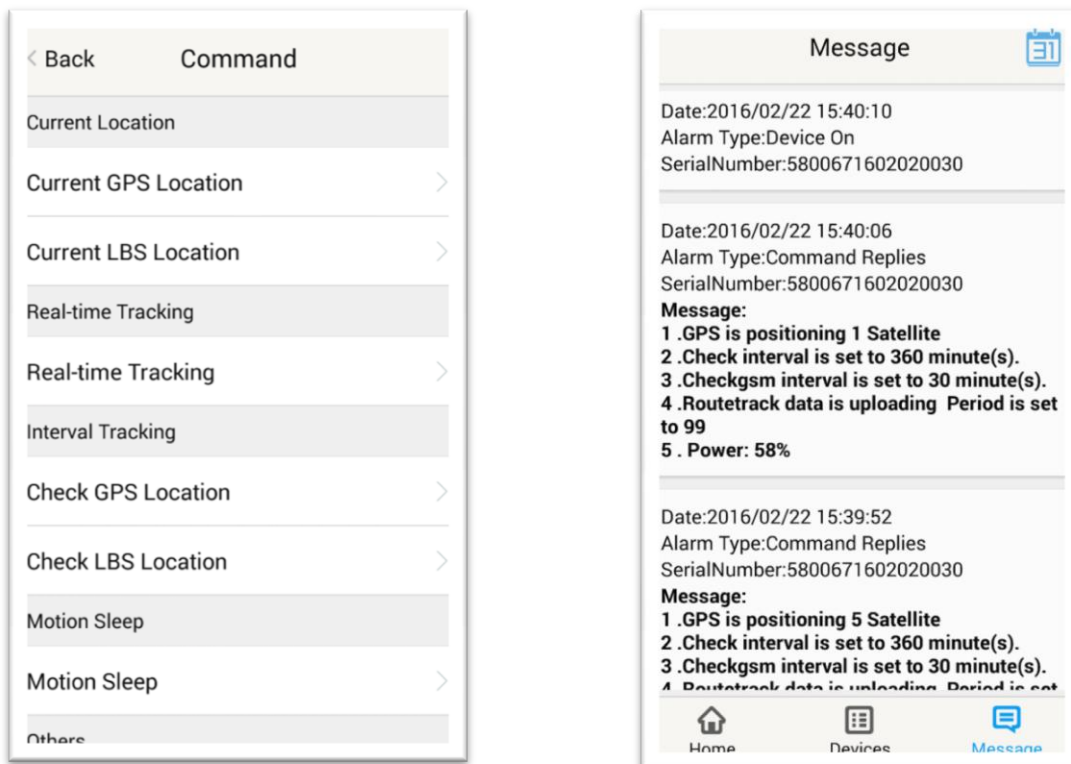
Back Command

Current Location

Current GPS Location

Current LBS Location

Real-time Tracking

Real-time Tracking

Interval Tracking

Check GPS Location

Check LBS Location

Motion Sleep

Motion Sleep

Others

Message 31

Date:2016/02/22 15:40:10
Alarm Type:Device On
SerialNumber:5800671602020030

Date:2016/02/22 15:40:06
Alarm Type:Command Replies
SerialNumber:5800671602020030
Message:
1 .GPS is positioning 1 Satellite
2 .Check interval is set to 360 minute(s).
3 .Checkgsm interval is set to 30 minute(s).
4 .Routetrack data is uploading Period is set to 99
5 . Power: 58%

Date:2016/02/22 15:39:52
Alarm Type:Command Replies
SerialNumber:5800671602020030
Message:
1 .GPS is positioning 5 Satellite
2 .Check interval is set to 360 minute(s).
3 .Checkgsm interval is set to 30 minute(s).
4 .Routetrack data is uploading Period is set

Home Devices Message